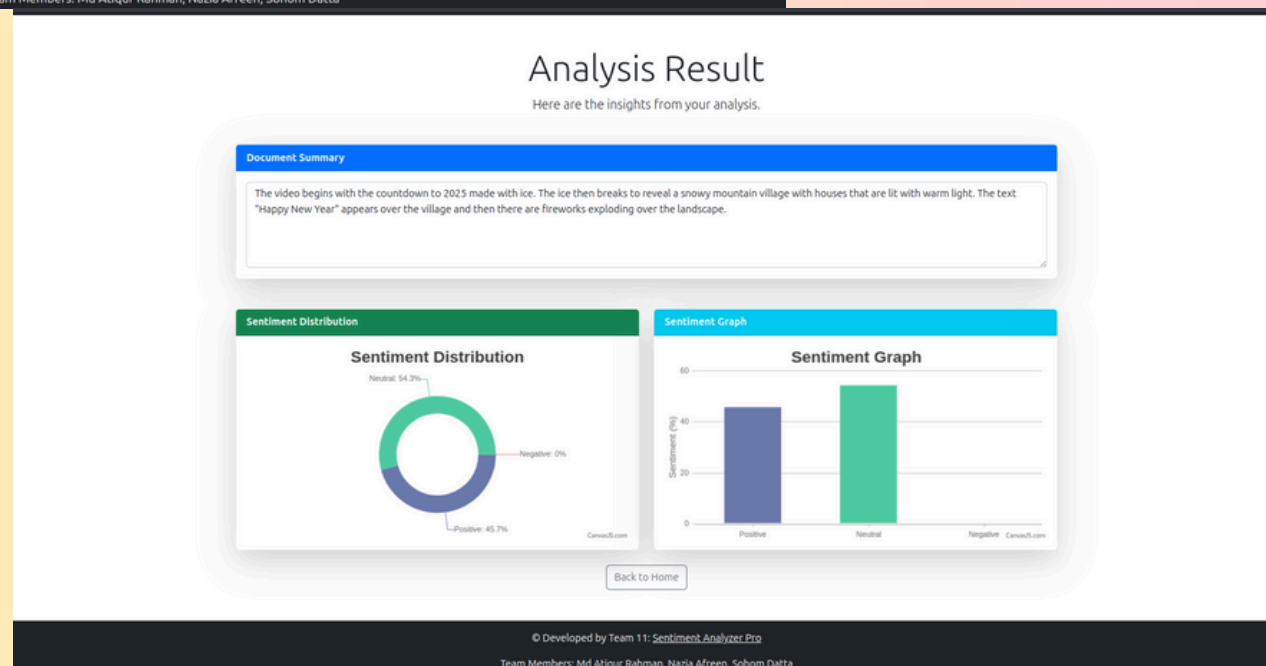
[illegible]m Members: Md Atiqur Rahman, Nazia Afreen, Sohom Datta

Analysis Result

Here are the insights from your analysis.

Document Summary

The video begins with the countdown to 2025 made with ice. The ice then breaks to reveal a snowy mountain village with houses that are lit with warm light. The text "Happy New Year" appears over the village and then there are fireworks exploding over the landscape.

Sentiment Distribution

Sentiment Distribution

Neutral: 54.3%

Negative: 0%

Positive: 45.7%

CanvasJS.com

Sentiment Graph

Sentiment Graph

60

40

20

0

Sentiment (%)

Positive

Neutral

Negative

CanvasJS.com

Back to Home

© Developed by Team 11: Sentiment Analyzer Pro

Team Members: Md Atiqur Rahman, Nazia Afreen, Sohom Datta